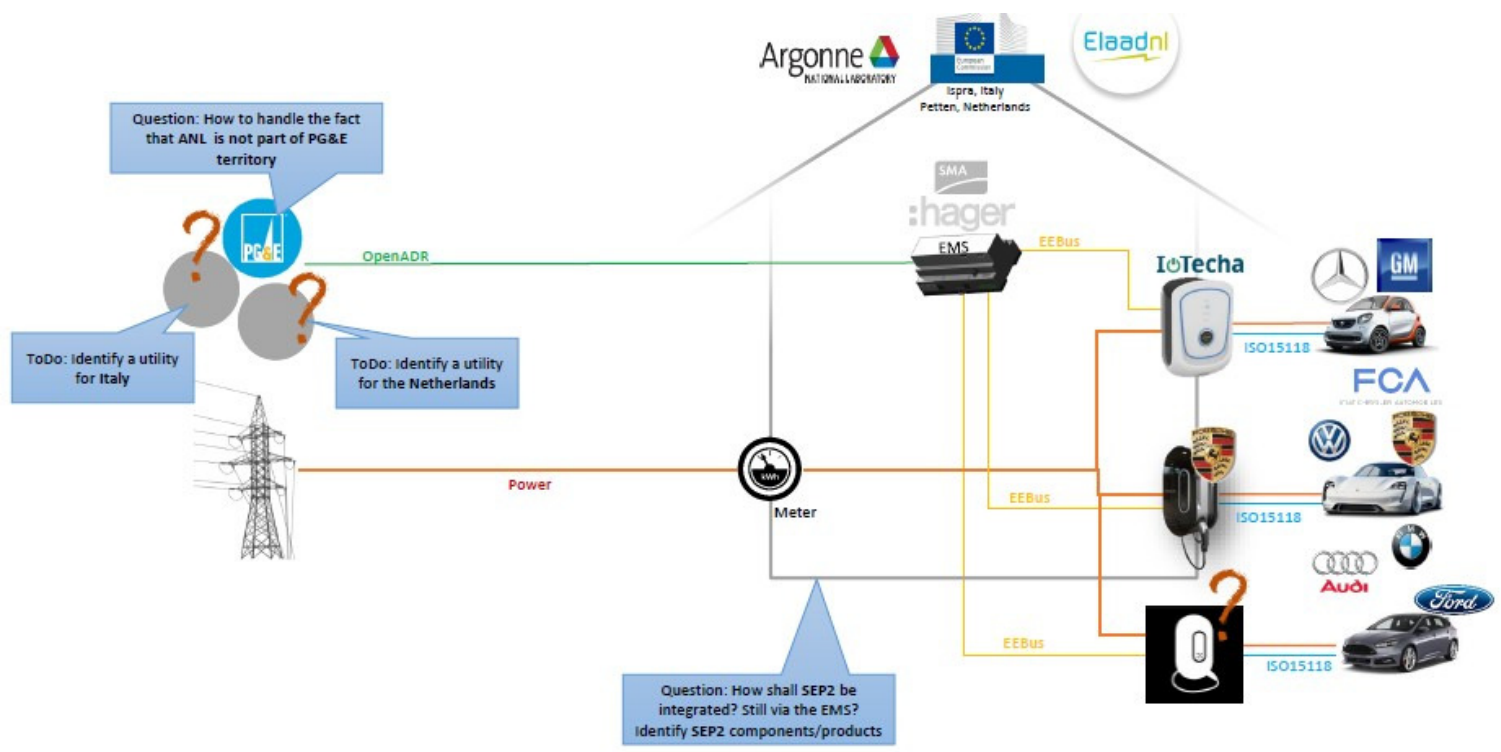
Argonne NATIONAL LABORATORY

European Commission

Ispra, Italy
Petten, Netherlands

Elaadnl

Question: How to handle the fact that ANL is not part of PG&E territory

PG&E

ToDo: Identify a utility for Italy

ToDo: Identify a utility for the Netherlands

OpenADR

SMA

:hager

EMS

EEBus

IoTecha

GM

ISO15118

FCA

Power

kWh

Meter

EEBus

ISO15118

Audi

Ford

EEBus

ISO15118

Question: How shall SEP2 be integrated? Still via the EMS? Identify SEP2 components/products